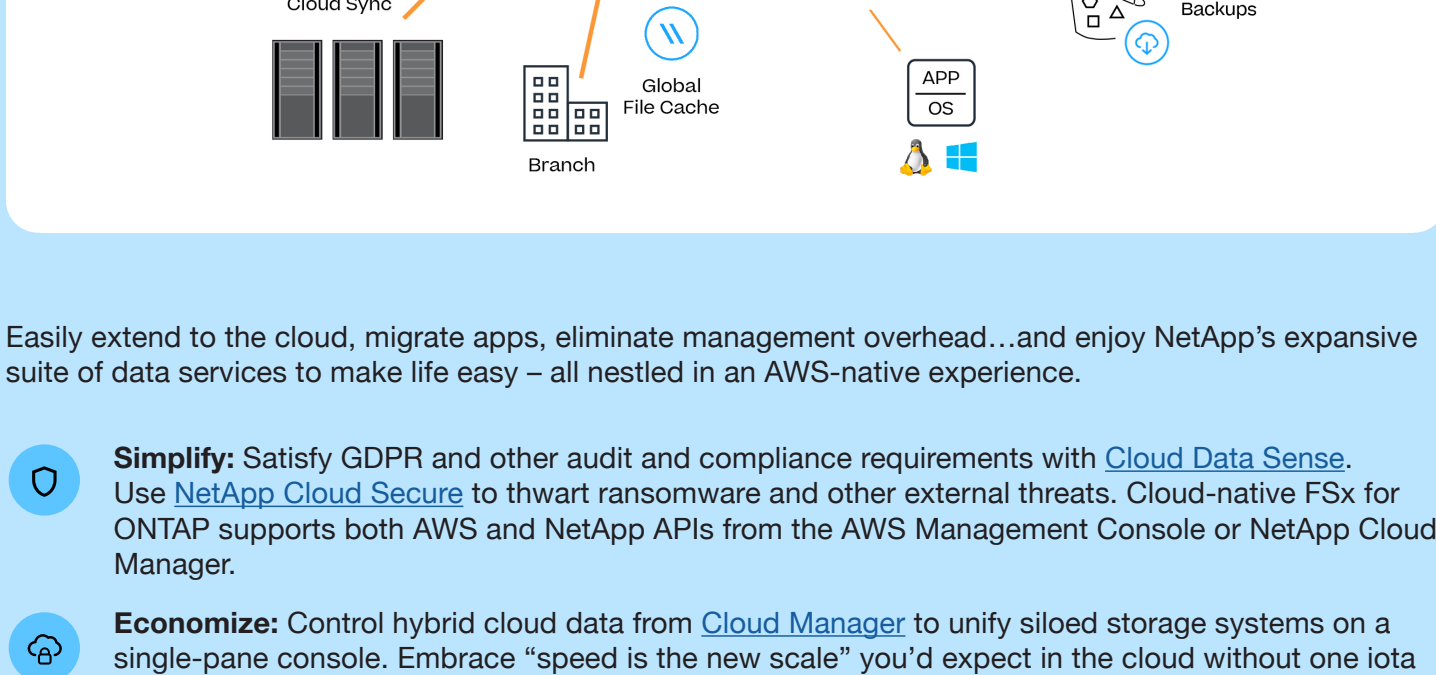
Cloud Sync

Global File Cache

Branch

APP

OS

Backups

Easily extend to the cloud, migrate apps, eliminate management overhead…and enjoy NetApp's expansive suite of data services to make life easy – all nestled in an AWS-native experience.

**Simplify:** Satisfy GDPR and other audit and compliance requirements with Cloud Data Sense. Use NetApp Cloud Secure to thwart ransomware and other external threats. Cloud-native FSx for ONTAP supports both AWS and NetApp APIs from the AWS Management Console or NetApp Cloud Manager.

**Economize:** Control hybrid cloud data from Cloud Manager to unify siloed storage systems on a single-pane console. Embrace "speed is the new scale" you'd expect in the cloud without one iota